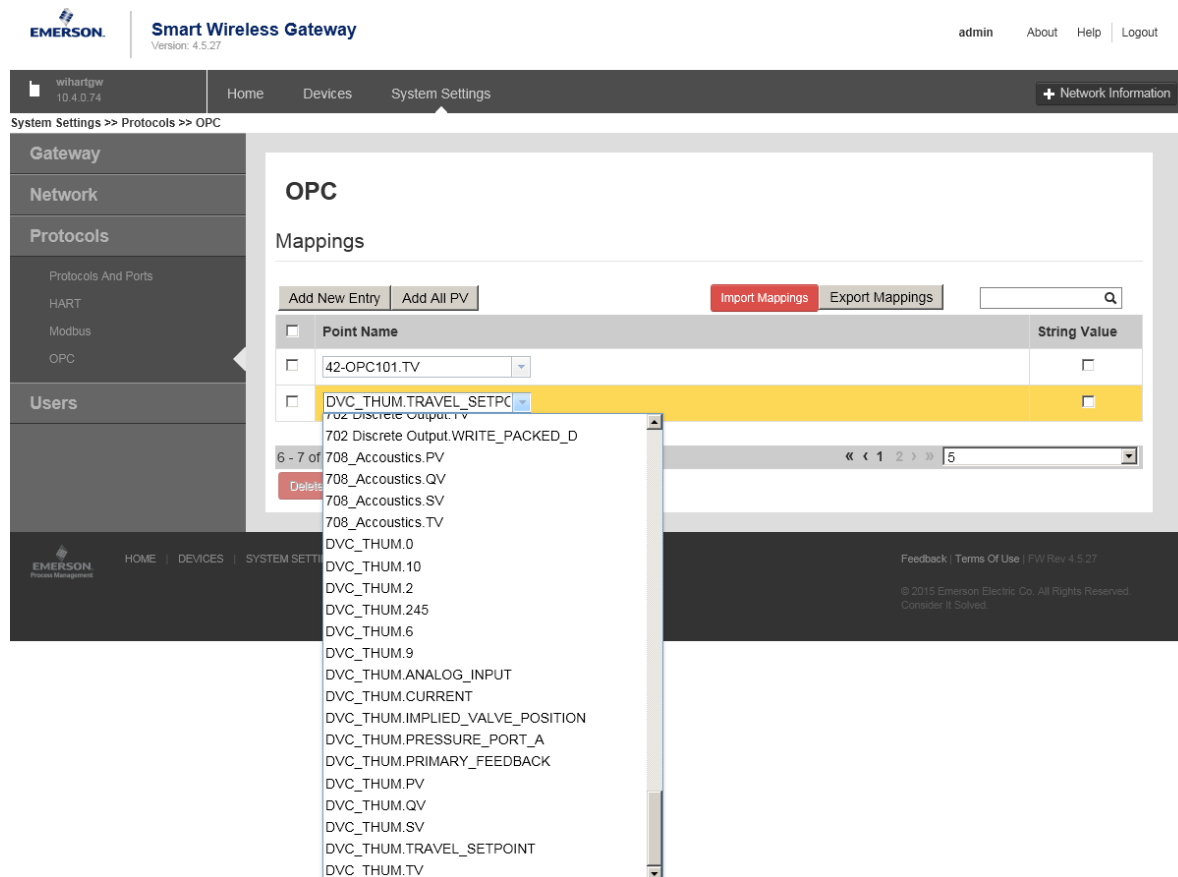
EMERSON.
Smart Wireless Gateway
Version: 4.5.27

admin About Help Logout

wihartgw
10.4.0.74

Home Devices System Settings

Network Information

System Settings >> Protocols >> OPC

Gateway
Network
Protocols
Protocols And Ports
HART
Modbus
OPC
Users

OPC

Mappings

Add New Entry Add All PV Import Mappings Export Mappings

| | Point Name | String Value |
|---|---|---|
| | 42-OPC101.TV | |
| | DVC_THUM.TRAVEL_SETPC | |

702 Discrete Output.TV
702 Discrete Output.WRITE_PACKED_D
708_Accoustics.PV
708_Accoustics.QV
708_Accoustics.SV
708_Accoustics.TV
DVC_THUM.0
DVC_THUM.10
DVC_THUM.2
DVC_THUM.245
DVC_THUM.6
DVC_THUM.9
DVC_THUM.ANALOG_INPUT
DVC_THUM.CURRENT
DVC_THUM.IMPLIED_VALVE_POSITION
DVC_THUM.PRESSURE_PORT_A
DVC_THUM.PRIMARY_FEEDBACK
DVC_THUM.PV
DVC_THUM.QV
DVC_THUM.SV
DVC_THUM.TRAVEL_SETPOINT
DVC_THUM.TV

6 - 7 of
« ‹ 1 2 › » 5

Delete

EMERSON.
Process Management
HOME | DEVICES | SYSTEM SETTI

Feedback | Terms Of Use | FW Rev 4.5.27
© 2015 Emerson Electric Co. All Rights Reserved.
Consider It Solved.